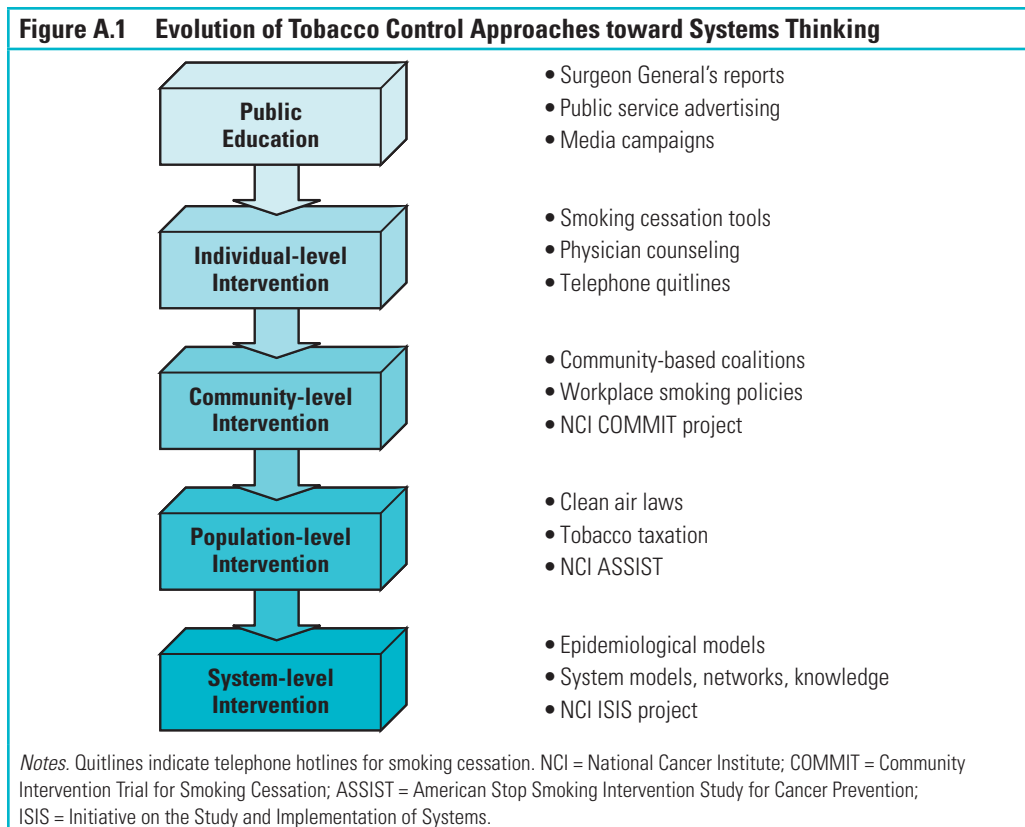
Figure A.1 Evolution of Tobacco Control Approaches toward Systems Thinking

Public Education

• Surgeon General's reports
• Public service advertising
• Media campaigns

Individual-level Intervention

• Smoking cessation tools
• Physician counseling
• Telephone quitlines

Community-level Intervention

• Community-based coalitions
• Workplace smoking policies
• NCI COMMIT project

Population-level Intervention

• Clean air laws
• Tobacco taxation
• NCI ASSIST

System-level Intervention

• Epidemiological models
• System models, networks, knowledge
• NCI ISIS project

Notes. Quitlines indicate telephone hotlines for smoking cessation. NCI = National Cancer Institute; COMMIT = Community Intervention Trial for Smoking Cessation; ASSIST = American Stop Smoking Intervention Study for Cancer Prevention; ISIS = Initiative on the Study and Implementation of Systems.